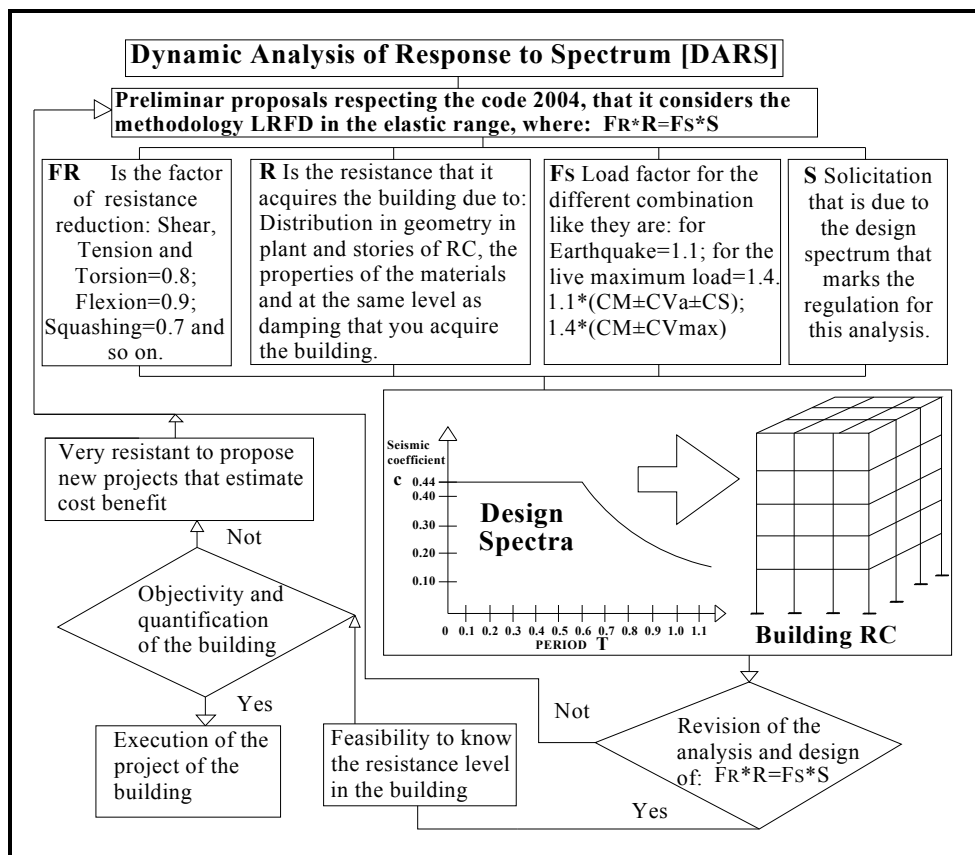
Dynamic Analysis of Response to Spectrum [DARS]

Preliminar proposals respecting the code 2004, that it considers the methodology LRFD in the elastic range, where: FR*R=FS*S

FR Is the factor of resistance reduction: Shear, Tension and Torsion=0.8; Flexion=0.9; Squashing=0.7 and so on.

R Is the resistance that it acquires the building due to: Distribution in geometry in plant and stories of RC, the properties of the materials and at the same level as damping that you acquire the building.

FS Load factor for the different combination like they are: for Earthquake=1.1; for the live maximum load=1.4. 1.1*(CM±CVa±CS); 1.4*(CM±CVmax)

S Solicitation that is due to the design spectrum that marks the regulation for this analysis.

Very resistant to propose new projects that estimate cost benefit

Not

Objectivity and quantification of the building

Yes

Execution of the project of the building

Feasibility to know the resistance level in the building

Seismic coefficient
c
0.44
0.40
0.30
0.20
0.10
0 0.1 0.2 0.3 0.4 0.5 0.6 0.7 0.8 0.9 1.0 1.1
PERIOD T

Design Spectra

Building RC

Not

Revision of the analysis and design of: FR*R=FS*S

Yes